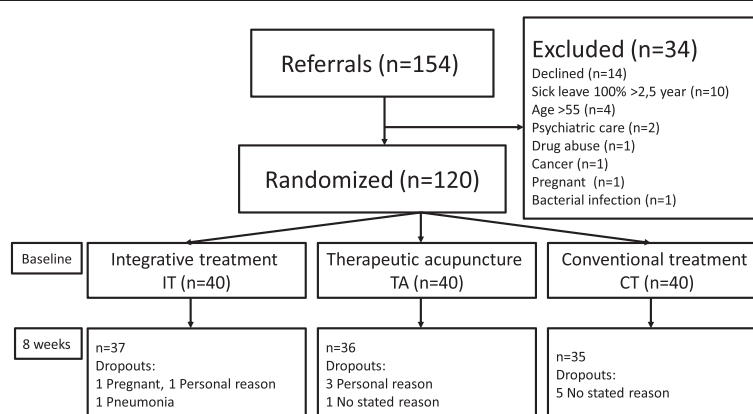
Referrals (n=154)

Excluded (n=34)
Declined (n=14)
Sick leave 100% >2,5 year (n=10)
Age >55 (n=4)
Psychiatric care (n=2)
Drug abuse (n=1)
Cancer (n=1)
Pregnant (n=1)
Bacterial infection (n=1)

Randomized (n=120)

Baseline

Integrative treatment IT (n=40)

Therapeutic acupuncture TA (n=40)

Conventional treatment CT (n=40)

8 weeks

n=37
Dropouts:
1 Pregnant, 1 Personal reason
1 Pneumonia

n=36
Dropouts:
3 Personal reason
1 No stated reason

n=35
Dropouts:
5 No stated reason